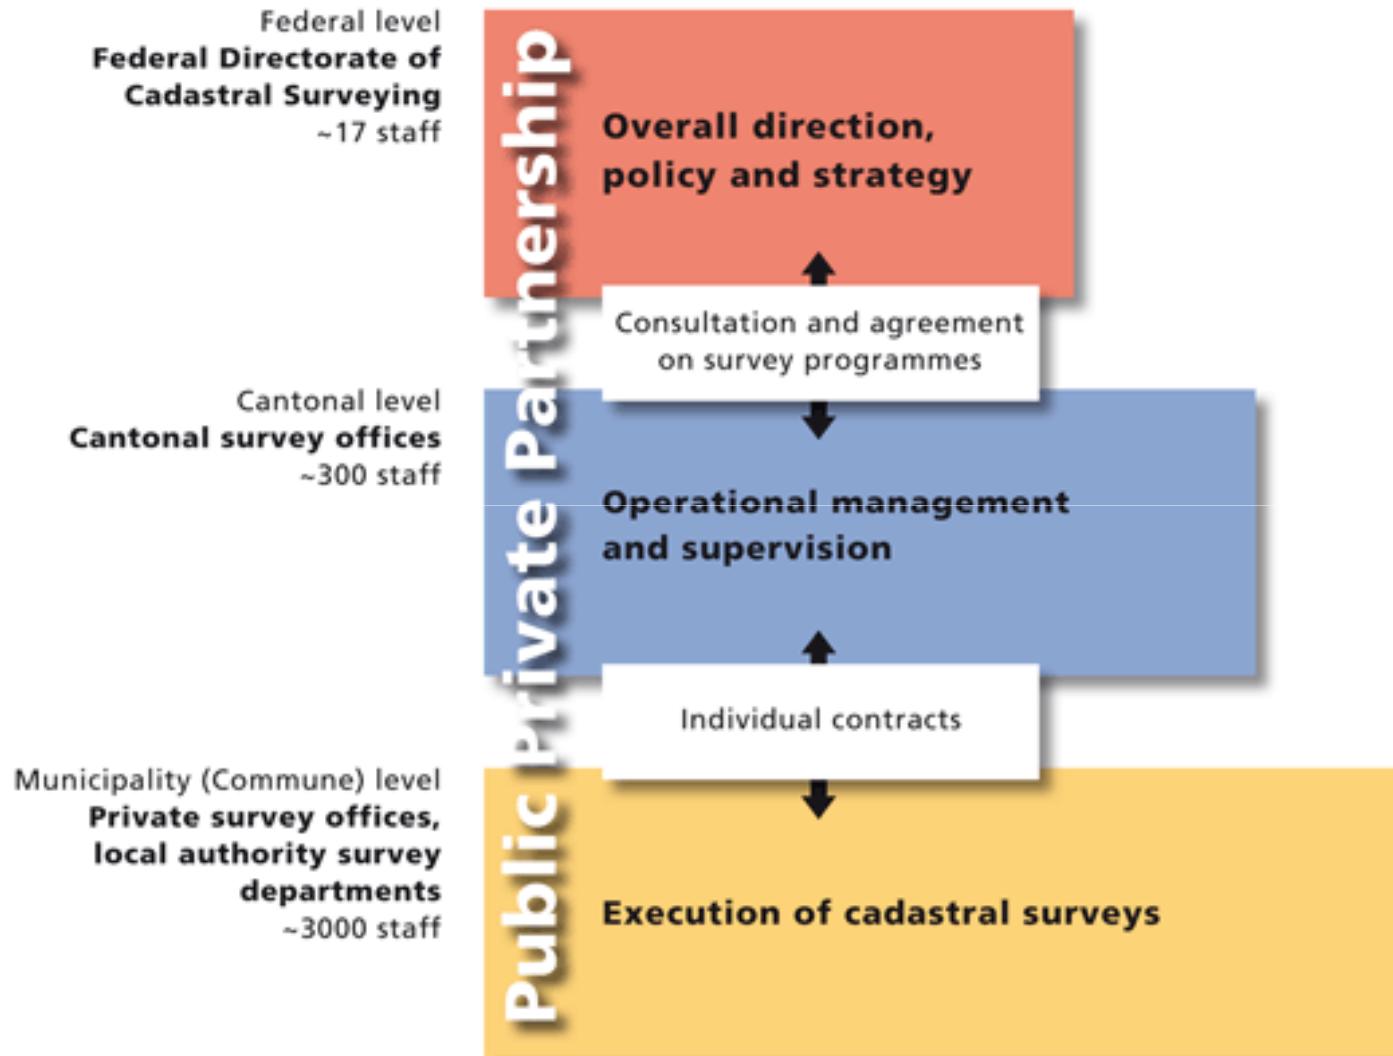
Federal level
**Federal Directorate of Cadastral Surveying**
~17 staff

Overall direction, policy and strategy

Consultation and agreement on survey programmes

Cantonal level
**Cantonal survey offices**
~300 staff

Operational management and supervision

Individual contracts

Municipality (Commune) level
**Private survey offices, local authority survey departments**
~3000 staff

Execution of cadastral surveys

Public Private Partnership